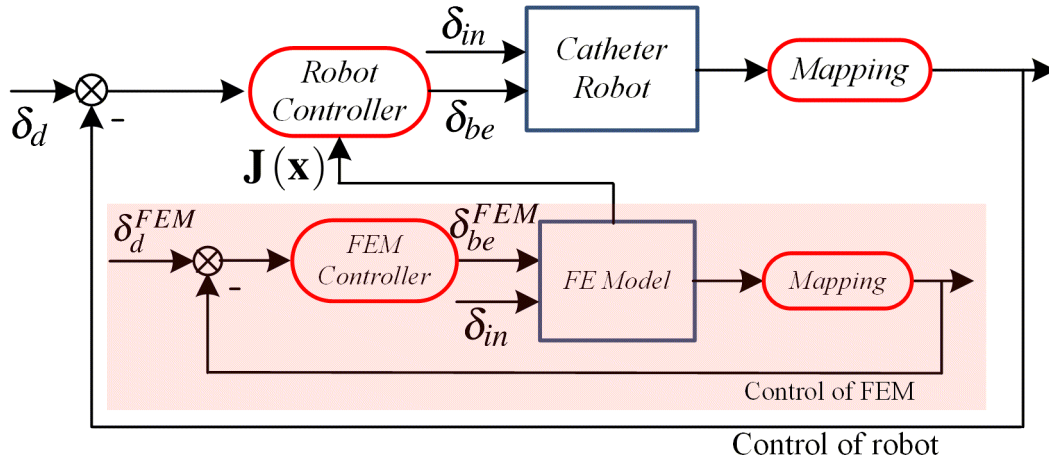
$\delta_d$

-

Robot Controller

$\delta_{in}$

$\delta_{be}$

Catheter Robot

Mapping

$\mathbf{J}(\mathbf{x})$

$\delta_d^{FEM}$

-

FEM Controller

$\delta_{be}^{FEM}$

$\delta_{in}$

FE Model

Mapping

Control of FEM

Control of robot